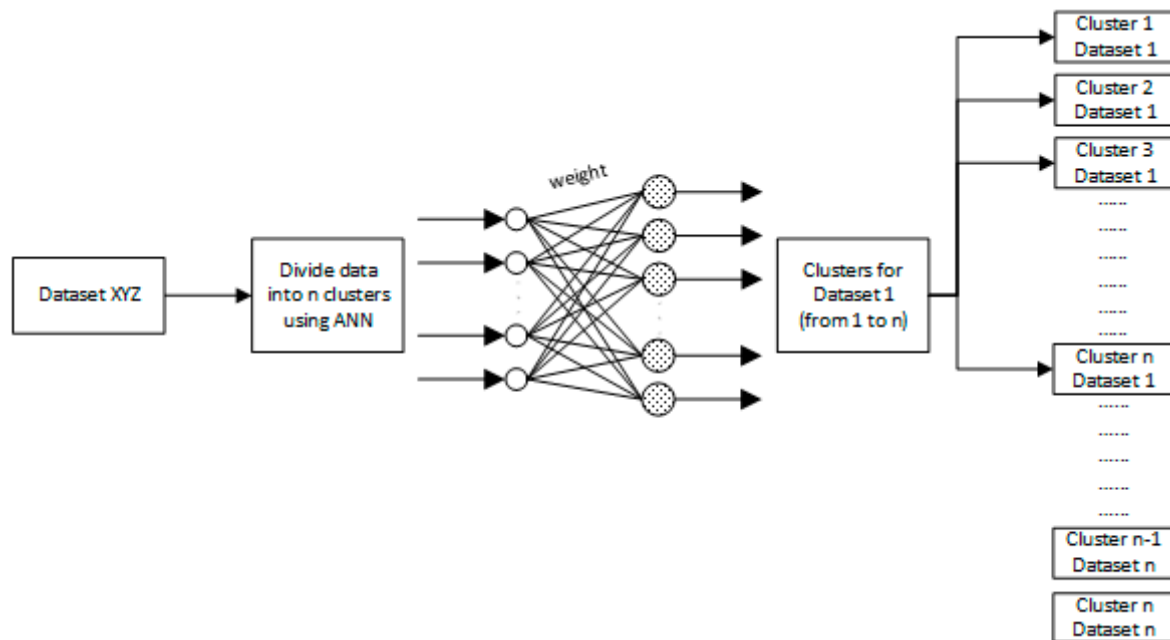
Dataset XYZ

Divide data into n clusters using ANN

weight

Clusters for Dataset 1 (from 1 to n)

Cluster 1
Dataset 1

Cluster 2
Dataset 1

Cluster 3
Dataset 1

......
......
......
......
......
......

Cluster n
Dataset 1

......
......
......
......
......

Cluster n-1
Dataset n

Cluster n
Dataset n